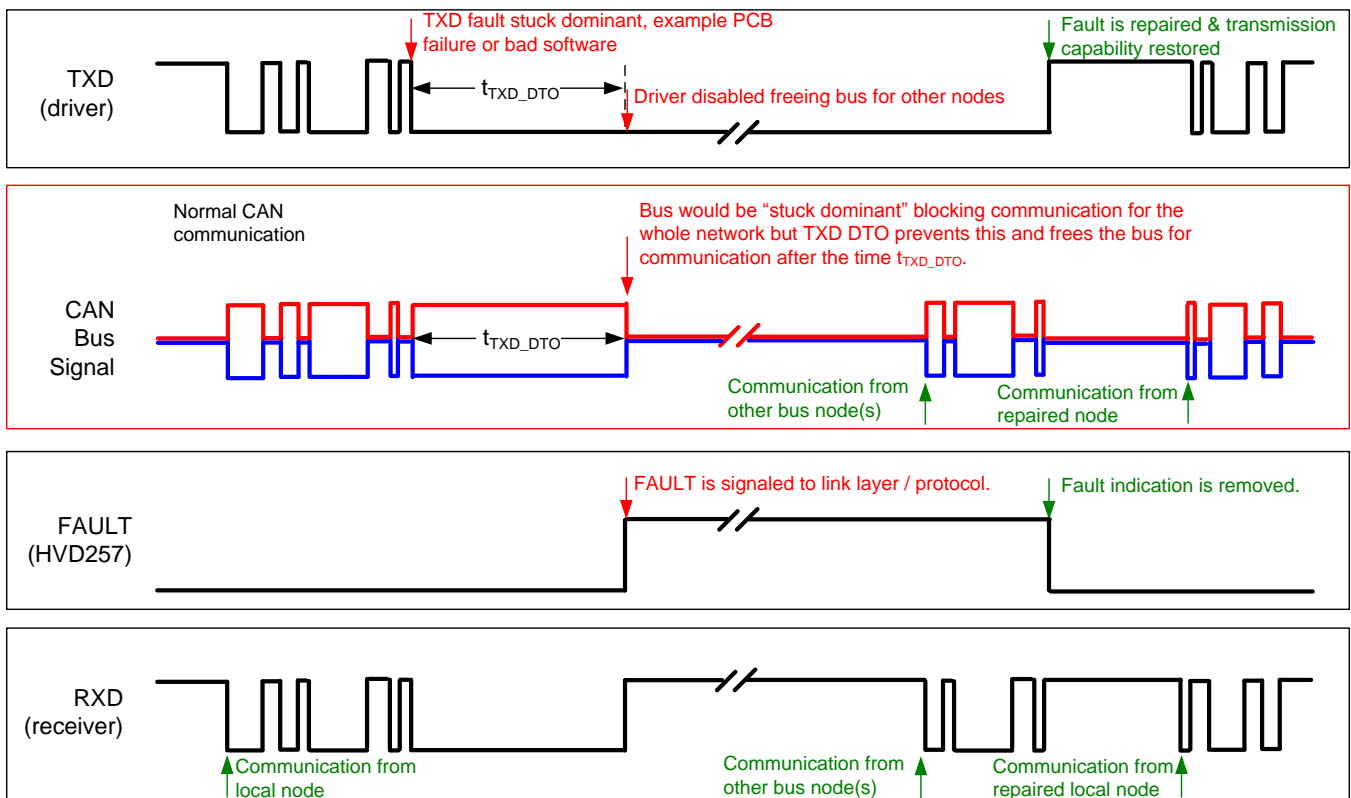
TXD fault stuck dominant, example PCB failure or bad software

Fault is repaired & transmission capability restored

TXD (driver)

$t_{TXD\_DTO}$

Driver disabled freeing bus for other nodes

Normal CAN communication

Bus would be "stuck dominant" blocking communication for the whole network but TXD DTO prevents this and frees the bus for communication after the time $t_{TXD\_DTO}$.

CAN Bus Signal

$t_{TXD\_DTO}$

Communication from other bus node(s)

Communication from repaired node

FAULT is signaled to link layer / protocol.

Fault indication is removed.

FAULT (HVD257)

RXD (receiver)

Communication from local node

Communication from other bus node(s)

Communication from repaired local node